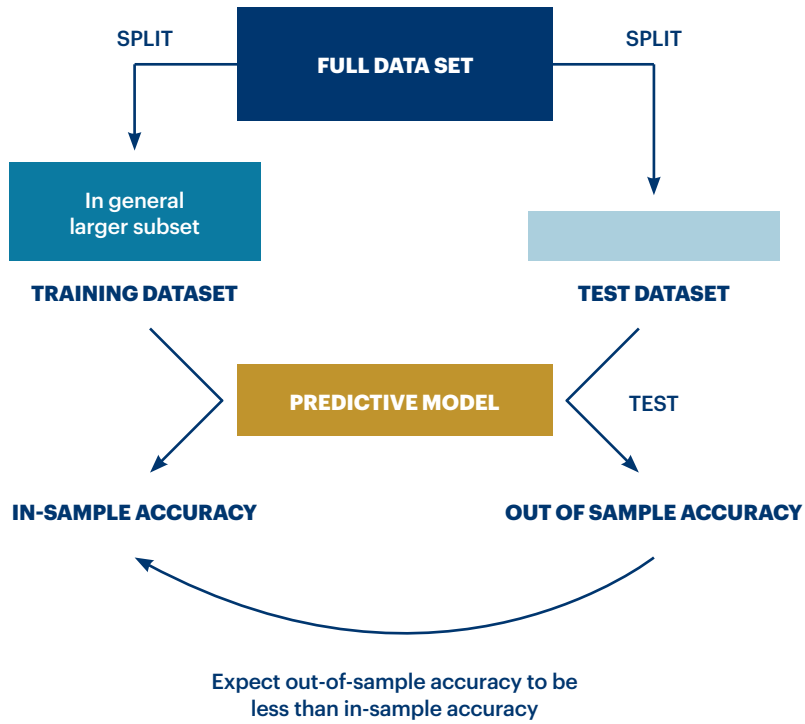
SPLIT

FULL DATA SET

SPLIT

In general larger subset

TRAINING DATASET

TEST DATASET

PREDICTIVE MODEL

TEST

IN-SAMPLE ACCURACY

OUT OF SAMPLE ACCURACY

Expect out-of-sample accuracy to be less than in-sample accuracy